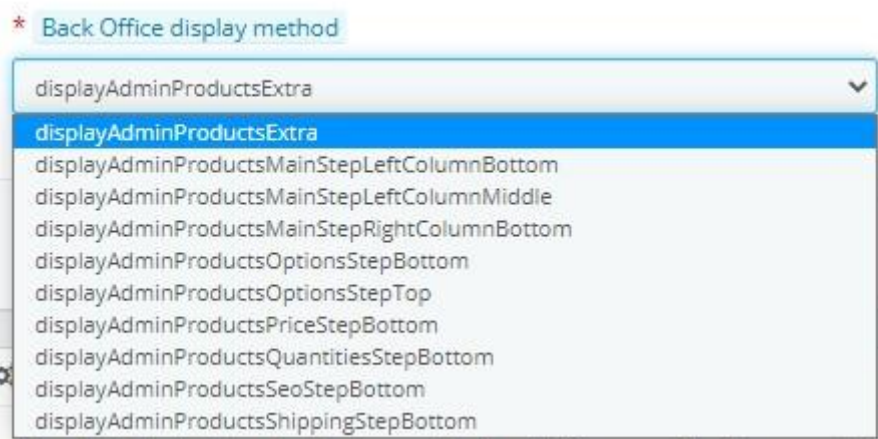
* Back Office display method

displayAdminProductsExtra

displayAdminProductsExtra
displayAdminProductsMainStepLeftColumnBottom
displayAdminProductsMainStepLeftColumnMiddle
displayAdminProductsMainStepRightColumnBottom
displayAdminProductsOptionsStepBottom
displayAdminProductsOptionsStepTop
displayAdminProductsPriceStepBottom
displayAdminProductsQuantitiesStepBottom
displayAdminProductsSeoStepBottom
displayAdminProductsShippingStepBottom